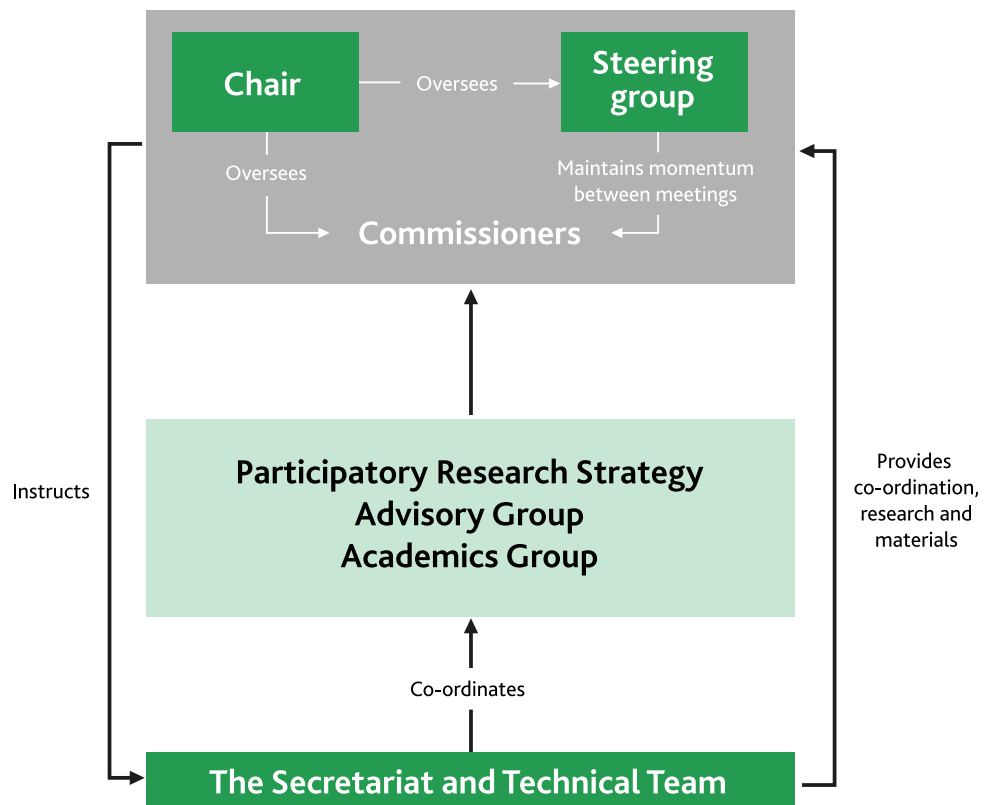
Chair

Oversees

Steering group

Oversees

Maintains momentum between meetings

Commissioners

Instructs

Participatory Research Strategy
Advisory Group
Academics Group

Provides co-ordination, research and materials

Co-ordinates

The Secretariat and Technical Team